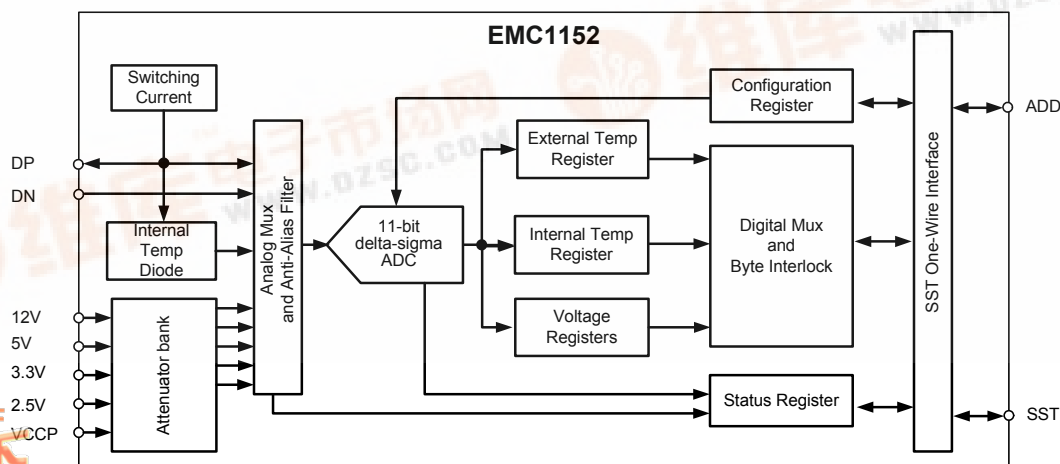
EMC1152

Switching Current

DP

DN

Internal Temp Diode

12V

5V

3.3V

2.5V

VCCP

Attenuator bank

Analog Mux and Anti-Alias Filter

11-bit delta-sigma ADC

Configuration Register

External Temp Register

Internal Temp Register

Voltage Registers

Digital Mux and Byte Interlock

Status Register

SST One-Wire Interface

ADD

SST

www.dzsc.com